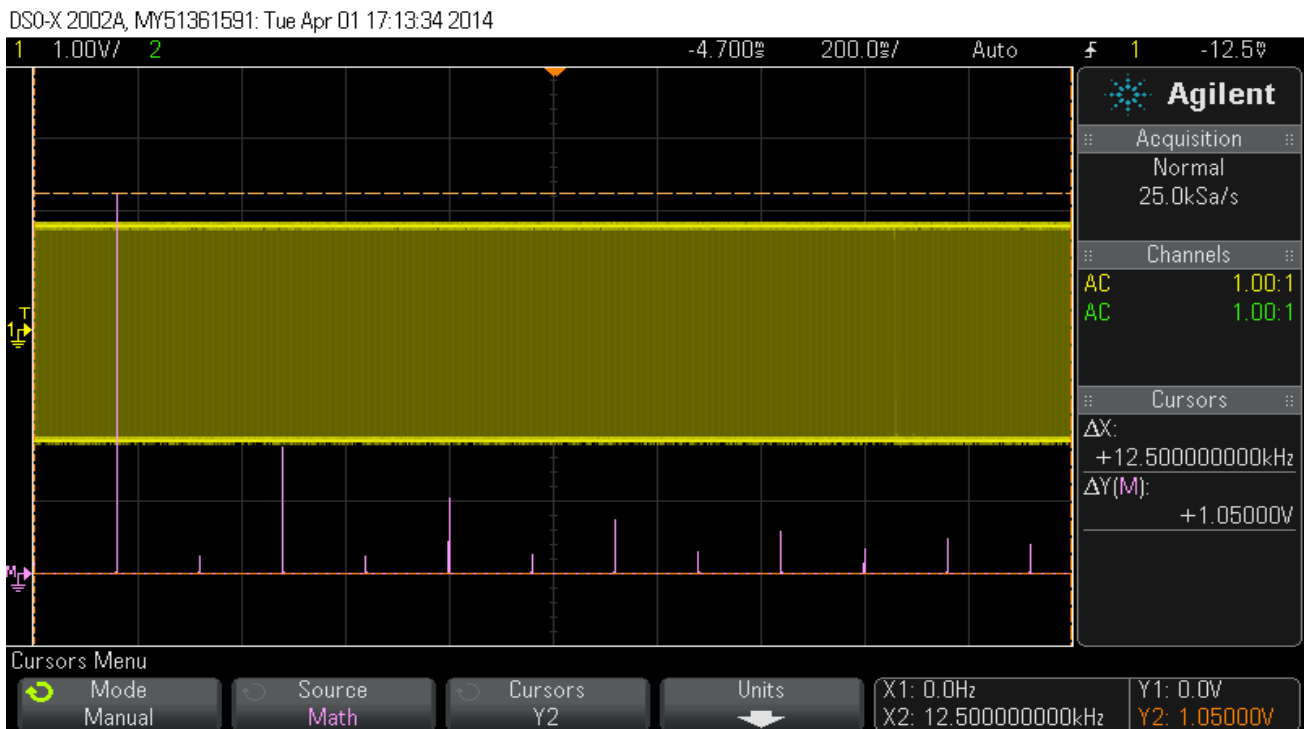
DS0-X 2002A, MY51361591: Tue Apr 01 17:13:34 2014

1 1.00V/ 2 -4.700ms 200.0s/ Auto 1 -12.5mV

Agilent

Acquisition
Normal
25.0kSa/s

Channels
AC 1.00:1
AC 1.00:1

Cursors
ΔX:
+12.500000000kHz
ΔY(M):
+1.05000V

T
1
M

Cursors Menu

Mode
Manual

Source
Math

Cursors
Y2

Units

X1: 0.0Hz
X2: 12.500000000kHz

Y1: 0.0V
Y2: 1.05000V